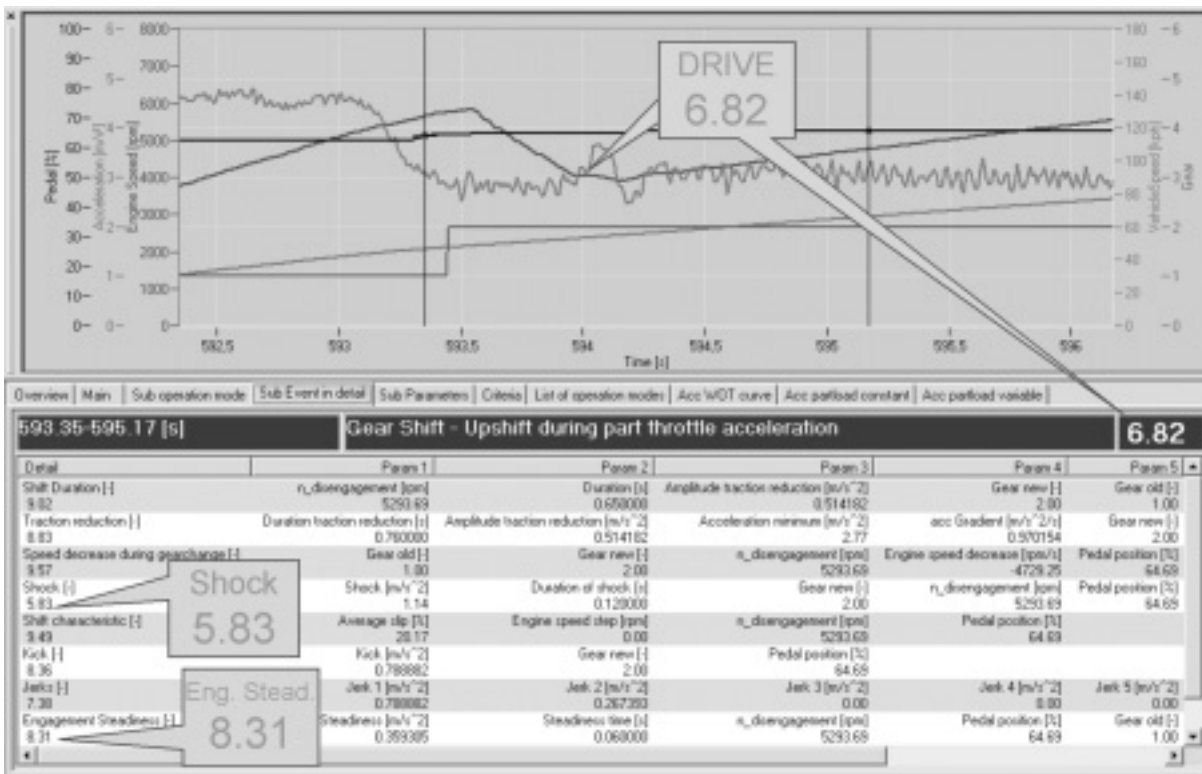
100– 6– 8000
90– 5– 7000
80– 6000
70– 4– 5000
60–
50– 3– 4000
40–
30– 2– 3000
20– 1– 2000
10– 1000
0– 0– 0

Pedal [%]
Acceleration [m/s^2]
Engine Speed [rpm]

180 – 6
160 – 5
140
120 – 4
100 – 3
80
60 – 2
40 – 1
20
0 – 0

Vehicle speed [kph]
Gear

592,5 593 593,5 594 594,5 595 595,5 596
Time [s]

DRIVE
6.82

Overview | Main | Sub operation mode | Sub Event in detail | Sub Parameters | Criteria | List of operation modes | Acc WOT curve | Acc partload constant | Acc partload variable |

593.35-595.17 [s]
Gear Shift - Upshift during part throttle acceleration
6.82

| Detail | Param 1 | Param 2 | Param 3 | Param 4 | Param 5 |
|---|---|---|---|---|---|
| Shift Duration [-] 9.02 | n_disengagement [rpm] 5293.69 | Duration [s] 0.650000 | Amplitude traction reduction [m/s^2] 0.514182 | Gear new [-] 2.00 | Gear old [-] 1.00 |
| Traction reduction [-] 8.83 | Duration traction reduction [s] 0.760000 | Amplitude traction reduction [m/s^2] 0.514182 | Acceleration minimum [m/s^2] 2.77 | acc Gradient [m/s^2/s] 0.970154 | Gear new [-] 2.00 |
| Speed decrease during gearchange [-] 9.57 | Gear old [-] 1.00 | Gear new [-] 2.00 | n_disengagement [rpm] 5293.69 | Engine speed decrease [rpm/s] -4729.25 | Pedal position [%] 64.69 |
| Shock [-] 5.83 | Shock [m/s^2] 1.14 | Duration of shock [s] 0.120000 | Gear new [-] 2.00 | n_disengagement [rpm] 5293.69 | Pedal position [%] 64.69 |
| Shift characteristic [-] 9.49 | Average slip [%] 28.17 | Engine speed step [rpm] 0.00 | n_disengagement [rpm] 5293.69 | Pedal position [%] 64.69 | |
| Kick [-] 8.36 | Kick [m/s^2] 0.788882 | Gear new [-] 2.00 | Pedal position [%] 64.69 | | |
| Jerks [-] 7.38 | Jerk 1 [m/s^2] 0.788882 | Jerk 2 [m/s^2] 0.267350 | Jerk 3 [m/s^2] 0.00 | Jerk 4 [m/s^2] 0.00 | Jerk 5 [m/s^2] 0.00 |
| Engagement Steadiness [-] 8.31 | Steadiness [m/s^2] 0.359385 | Steadiness time [s] 0.060000 | n_disengagement [rpm] 5293.69 | Pedal position [%] 64.69 | Gear old [-] 1.00 |

Shock
5.83

Eng. Stead.
8.31